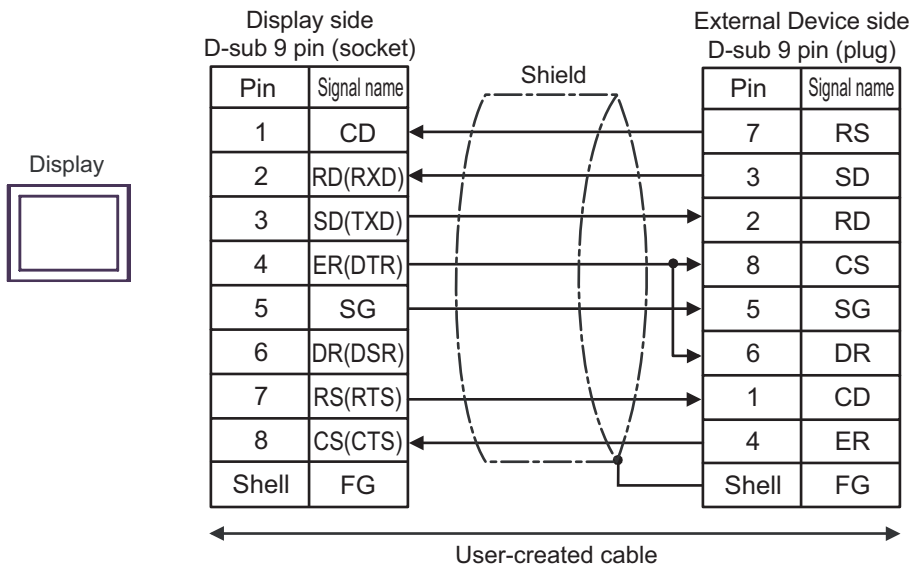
Display

Display side
D-sub 9 pin (socket)

| Pin | Signal name |
|---|---|
| 1 | CD |
| 2 | RD(RXD) |
| 3 | SD(TXD) |
| 4 | ER(DTR) |
| 5 | SG |
| 6 | DR(DSR) |
| 7 | RS(RTS) |
| 8 | CS(CTS) |
| Shell | FG |

Shield

External Device side
D-sub 9 pin (plug)

| Pin | Signal name |
|---|---|
| 7 | RS |
| 3 | SD |
| 2 | RD |
| 8 | CS |
| 5 | SG |
| 6 | DR |
| 1 | CD |
| 4 | ER |
| Shell | FG |

User-created cable